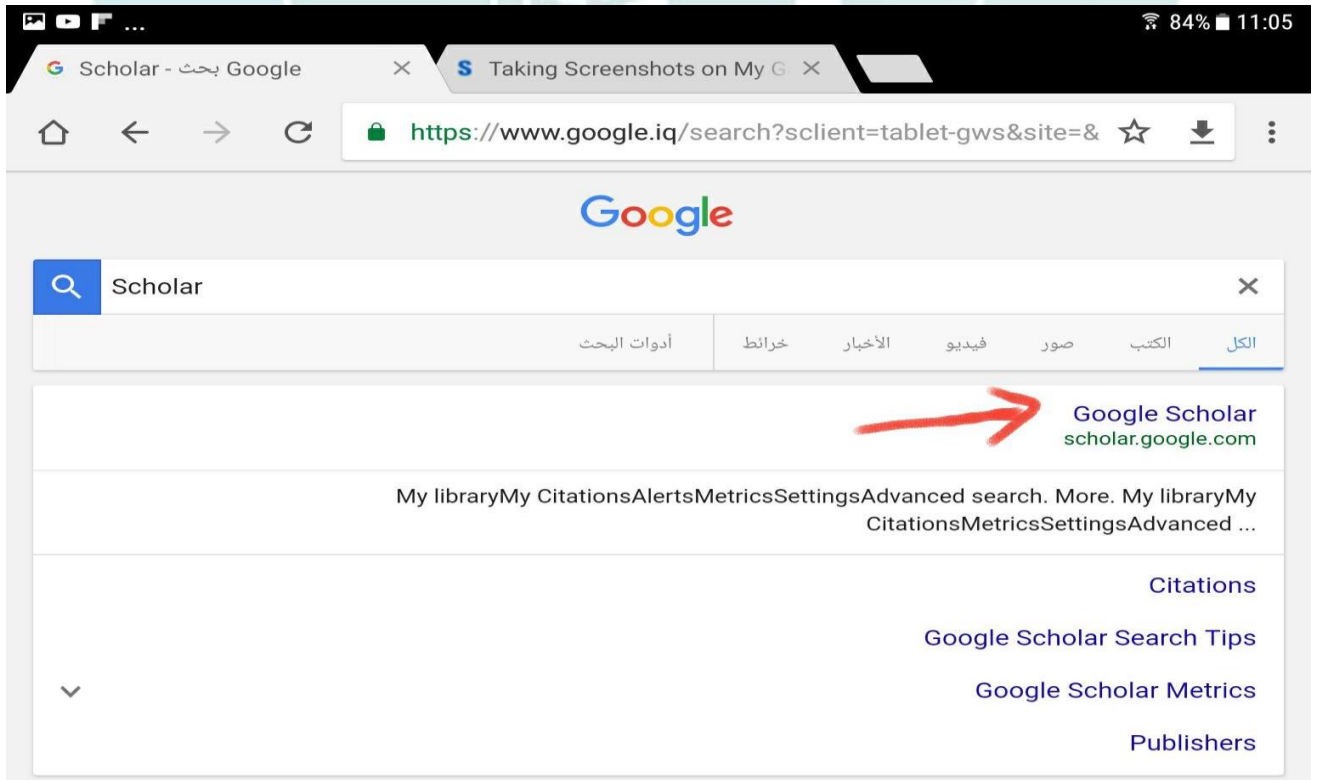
84% 11:05

Scholar - بحث Google

Taking Screenshots on My G

https://www.google.iq/search?sclient=tablet-gws&site=&

Google

Scholar

الكل الكتب صور فيديو الأخبار خرائط أدوات البحث

Google Scholar
scholar.google.com

My libraryMy CitationsAlertsMetricsSettingsAdvanced search. More. My libraryMy CitationsMetricsSettingsAdvanced ...

Citations

Google Scholar Search Tips

Google Scholar Metrics

Publishers